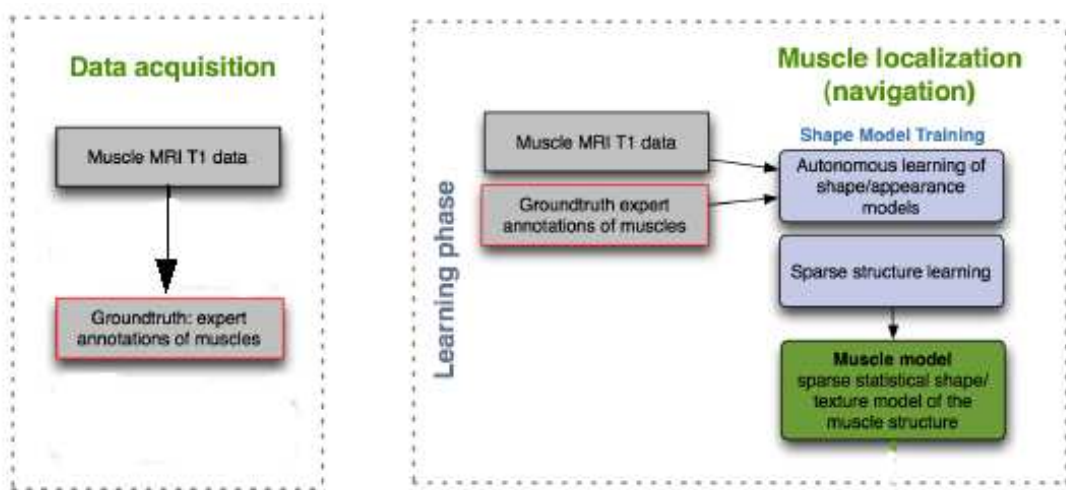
Data acquisition

Muscle MRI T1 data

Groundtruth: expert annotations of muscles

Muscle localization (navigation)

Learning phase

Muscle MRI T1 data

Groundtruth expert annotations of muscles

Shape Model Training

Autonomous learning of shape/appearance models

Sparse structure learning

Muscle model
sparse statistical shape/ texture model of the muscle structure